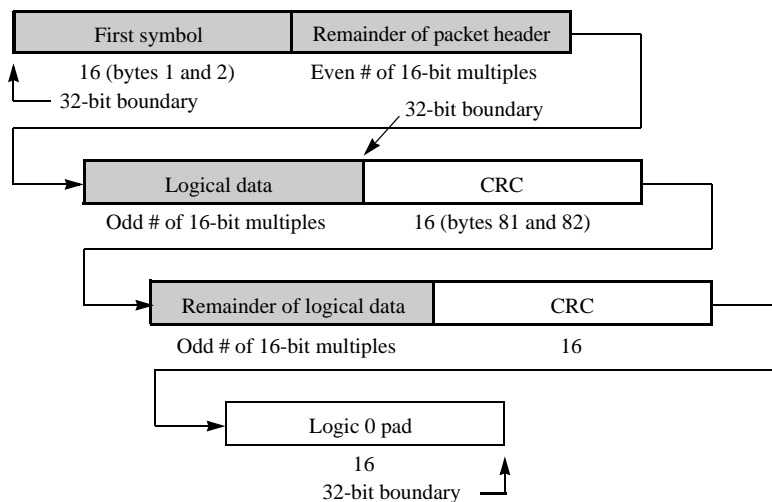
First symbol
Remainder of packet header
16 (bytes 1 and 2)
Even # of 16-bit multiples
32-bit boundary
32-bit boundary
Logical data
CRC
Odd # of 16-bit multiples
16 (bytes 81 and 82)
Remainder of logical data
CRC
Odd # of 16-bit multiples
16
Logic 0 pad
16
32-bit boundary